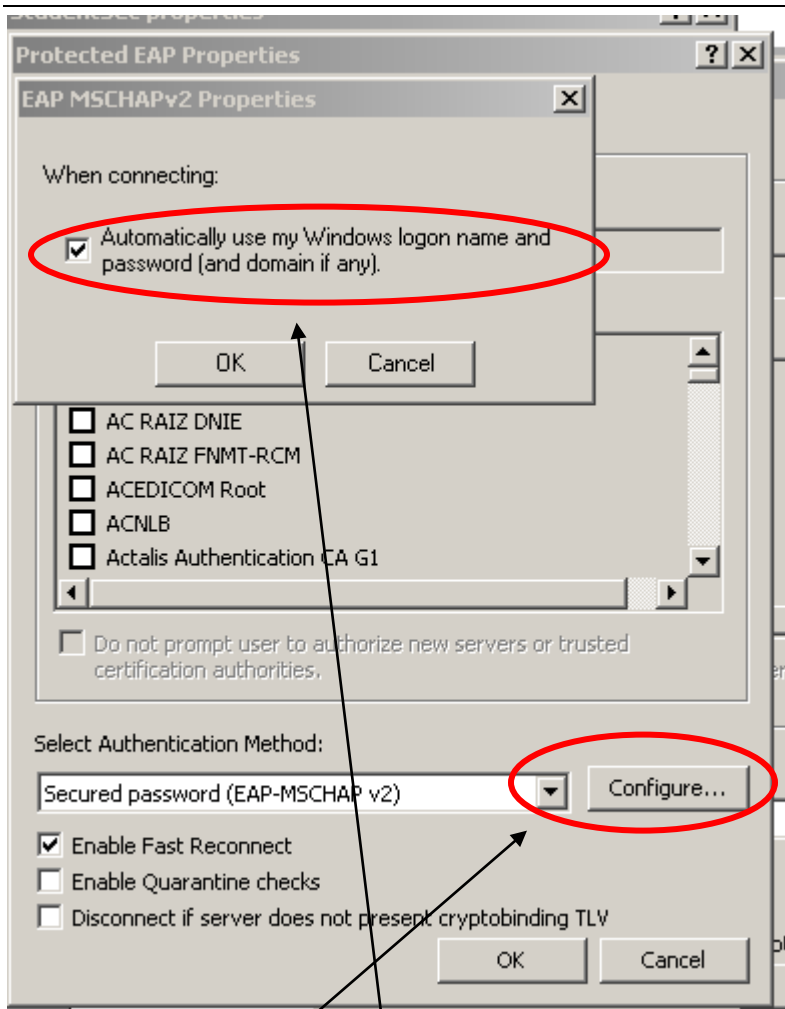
Protected EAP Properties

EAP MSCHAPv2 Properties

When connecting:

Automatically use my Windows logon name and password (and domain if any).

OK Cancel

AC RAIZ DNIE
AC RAIZ FNMT-RCM
ACEDICOM Root
ACNLB
Actalis Authentication CA G1

Do not prompt user to authorize new servers or trusted certification authorities.

Select Authentication Method:

Secured password (EAP-MSCHAP v2)

Configure...

Enable Fast Reconnect
Enable Quarantine checks
Disconnect if server does not present cryptobinding TLV

OK Cancel